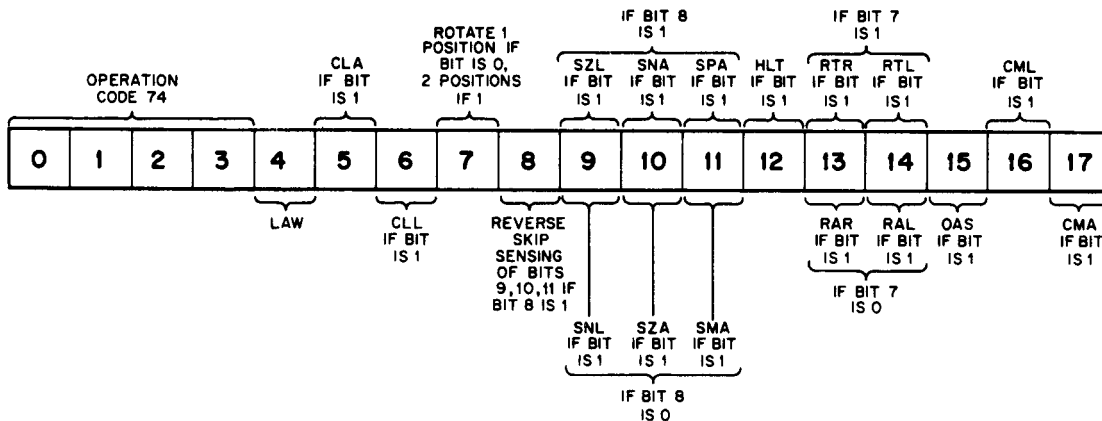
OPERATION CODE 74

CLA IF BIT IS 1

ROTATE 1 POSITION IF BIT IS 0, 2 POSITIONS IF 1

IF BIT 8 IS 1

SZL IF BIT IS 1

SNA IF BIT IS 1

SPA IF BIT IS 1

HLT IF BIT IS 1

IF BIT 7 IS 1

RTR IF BIT IS 1

RTL IF BIT IS 1

CML IF BIT IS 1

| 0 | 1 | 2 | 3 | 4 | 5 | 6 | 7 | 8 | 9 | 10 | 11 | 12 | 13 | 14 | 15 | 16 | 17 |
|---|---|---|---|---|---|---|---|---|---|---|---|---|---|---|---|---|---|

LAW

CLL IF BIT IS 1

REVERSE SKIP SENSING OF BITS 9,10,11 IF BIT 8 IS 1

RAR IF BIT IS 1

RAL IF BIT IS 1

IF BIT 7 IS 0

OAS IF BIT IS 1

CMA IF BIT IS 1

SNL IF BIT IS 1

SZA IF BIT IS 1

SMA IF BIT IS 1

IF BIT 8 IS 0